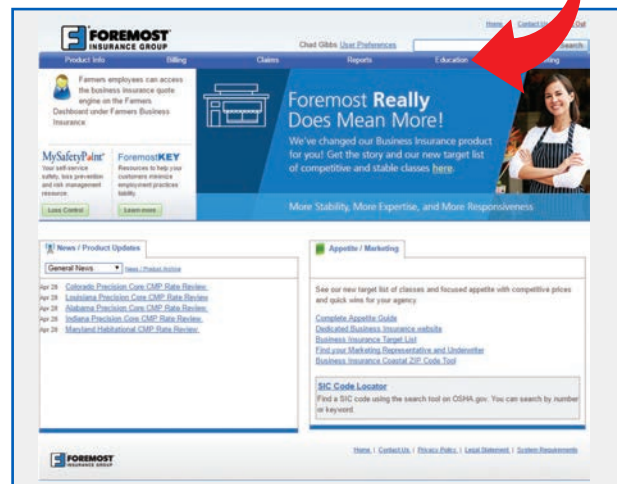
FOREMOST INSURANCE GROUP

Home | Contact Us | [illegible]

Chad Gibbs User Preferences

Search

Product Info | Billing | Claims | Reports | Education | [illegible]ting

Farmers employees can access the business insurance quote engine on the Farmers Dashboard under Farmers Business Insurance.

MySafetyPoint
Your self-service safety, loss prevention and risk management resource.
Loss Control

ForemostKEY
Resources to help your customers minimize employment practices liability.
Learn more

Foremost Really Does Mean More!

We've changed our Business Insurance product for you! Get the story and our new target list of competitive and stable classes here.

More Stability, More Expertise, and More Responsiveness

News / Product Updates

General News

News | Product Archive

Apr 28 Colorado Precision Core CMP Rate Review
Apr 28 Louisiana Precision Core CMP Rate Review
Apr 28 Alabama Precision Core CMP Rate Review
Apr 28 Indiana Precision Core CMP Rate Review
Apr 28 Maryland Habitational CMP Rate Review

Appetite / Marketing

See our new target list of classes and focused appetite with competitive prices and quick wins for your agency.

Complete Appetite Guide
Dedicated Business Insurance website
Business Insurance Target List
Find your Marketing Representative and Underwriter
Business Insurance Coastal ZIP Code Tool

SIC Code Locator
Find a SIC code using the search tool on OSHA.gov. You can search by number or keyword.

FOREMOST INSURANCE GROUP

Home | Contact Us | Privacy Policy | Legal Statement | System Requirements